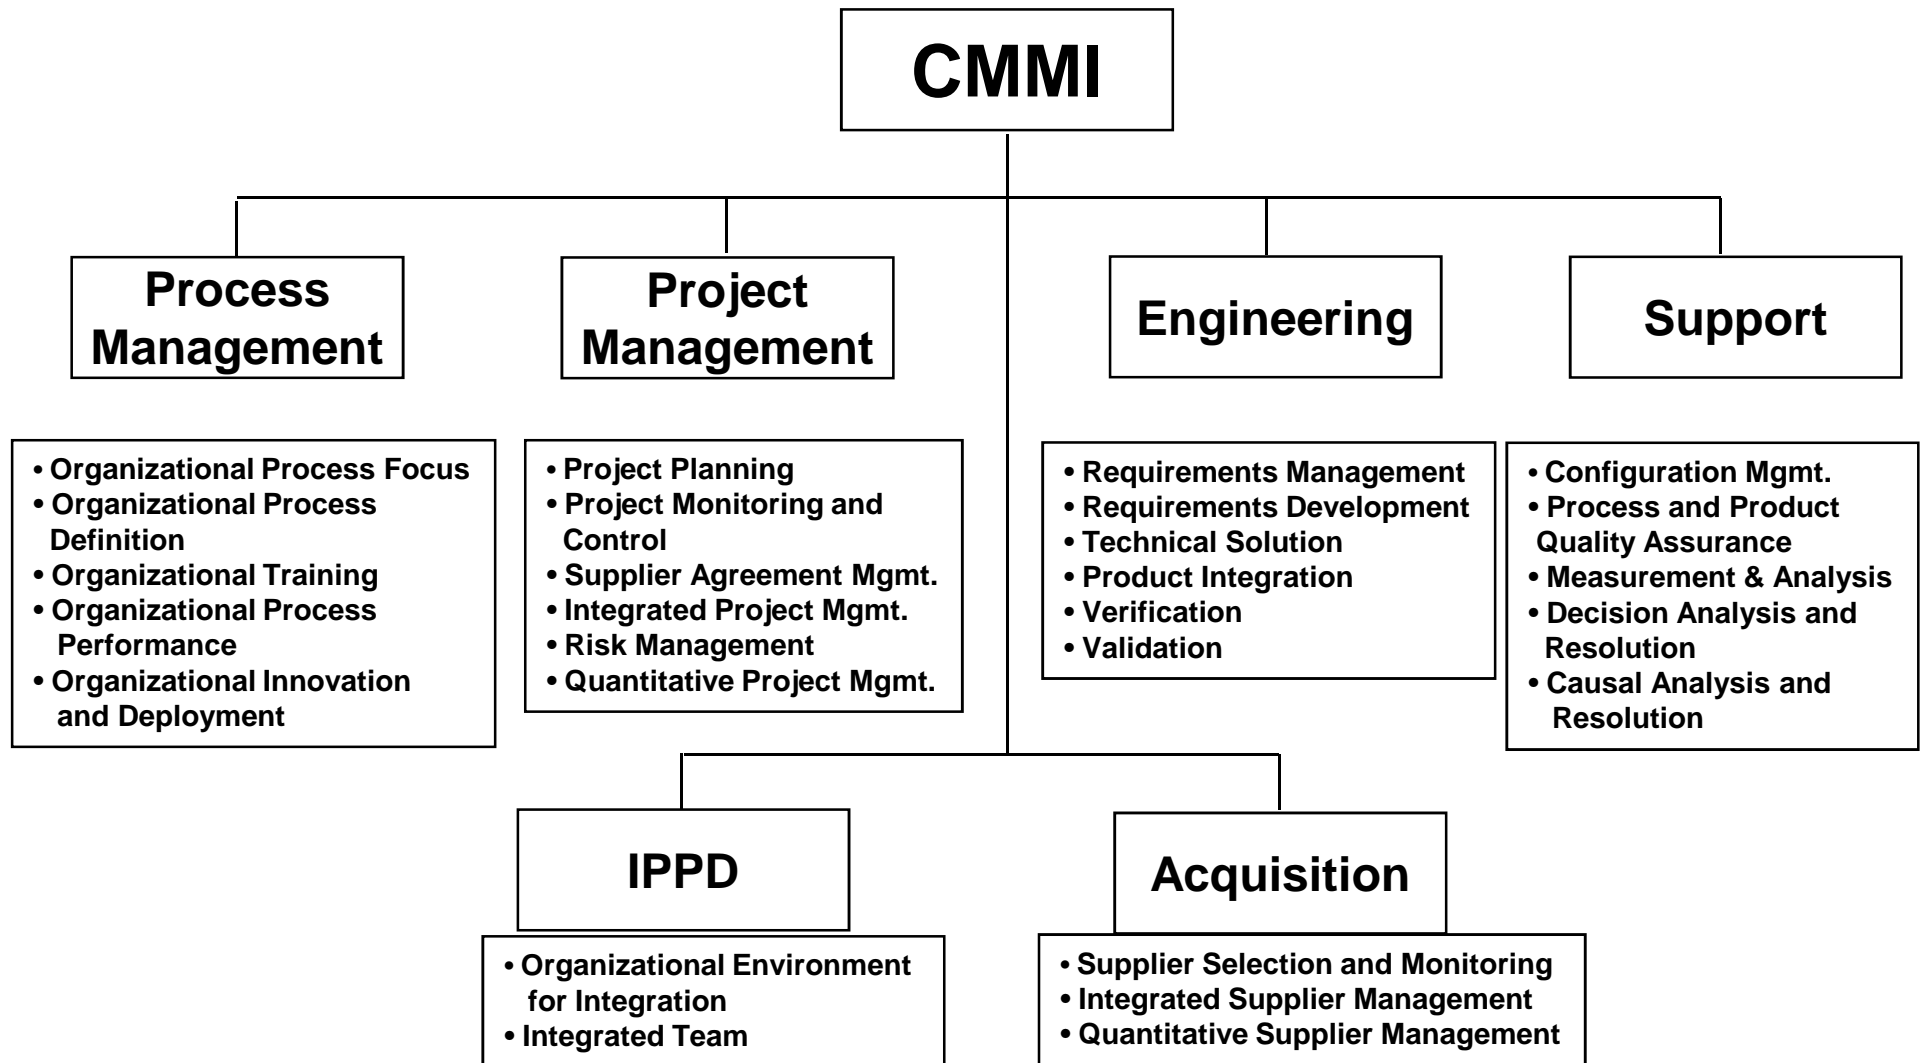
CMMI

Process Management

• Organizational Process Focus
• Organizational Process Definition
• Organizational Training
• Organizational Process Performance
• Organizational Innovation and Deployment

Project Management

• Project Planning
• Project Monitoring and Control
• Supplier Agreement Mgmt.
• Integrated Project Mgmt.
• Risk Management
• Quantitative Project Mgmt.

Engineering

• Requirements Management
• Requirements Development
• Technical Solution
• Product Integration
• Verification
• Validation

Support

• Configuration Mgmt.
• Process and Product Quality Assurance
• Measurement & Analysis
• Decision Analysis and Resolution
• Causal Analysis and Resolution

IPPD

• Organizational Environment for Integration
• Integrated Team

Acquisition

• Supplier Selection and Monitoring
• Integrated Supplier Management
• Quantitative Supplier Management